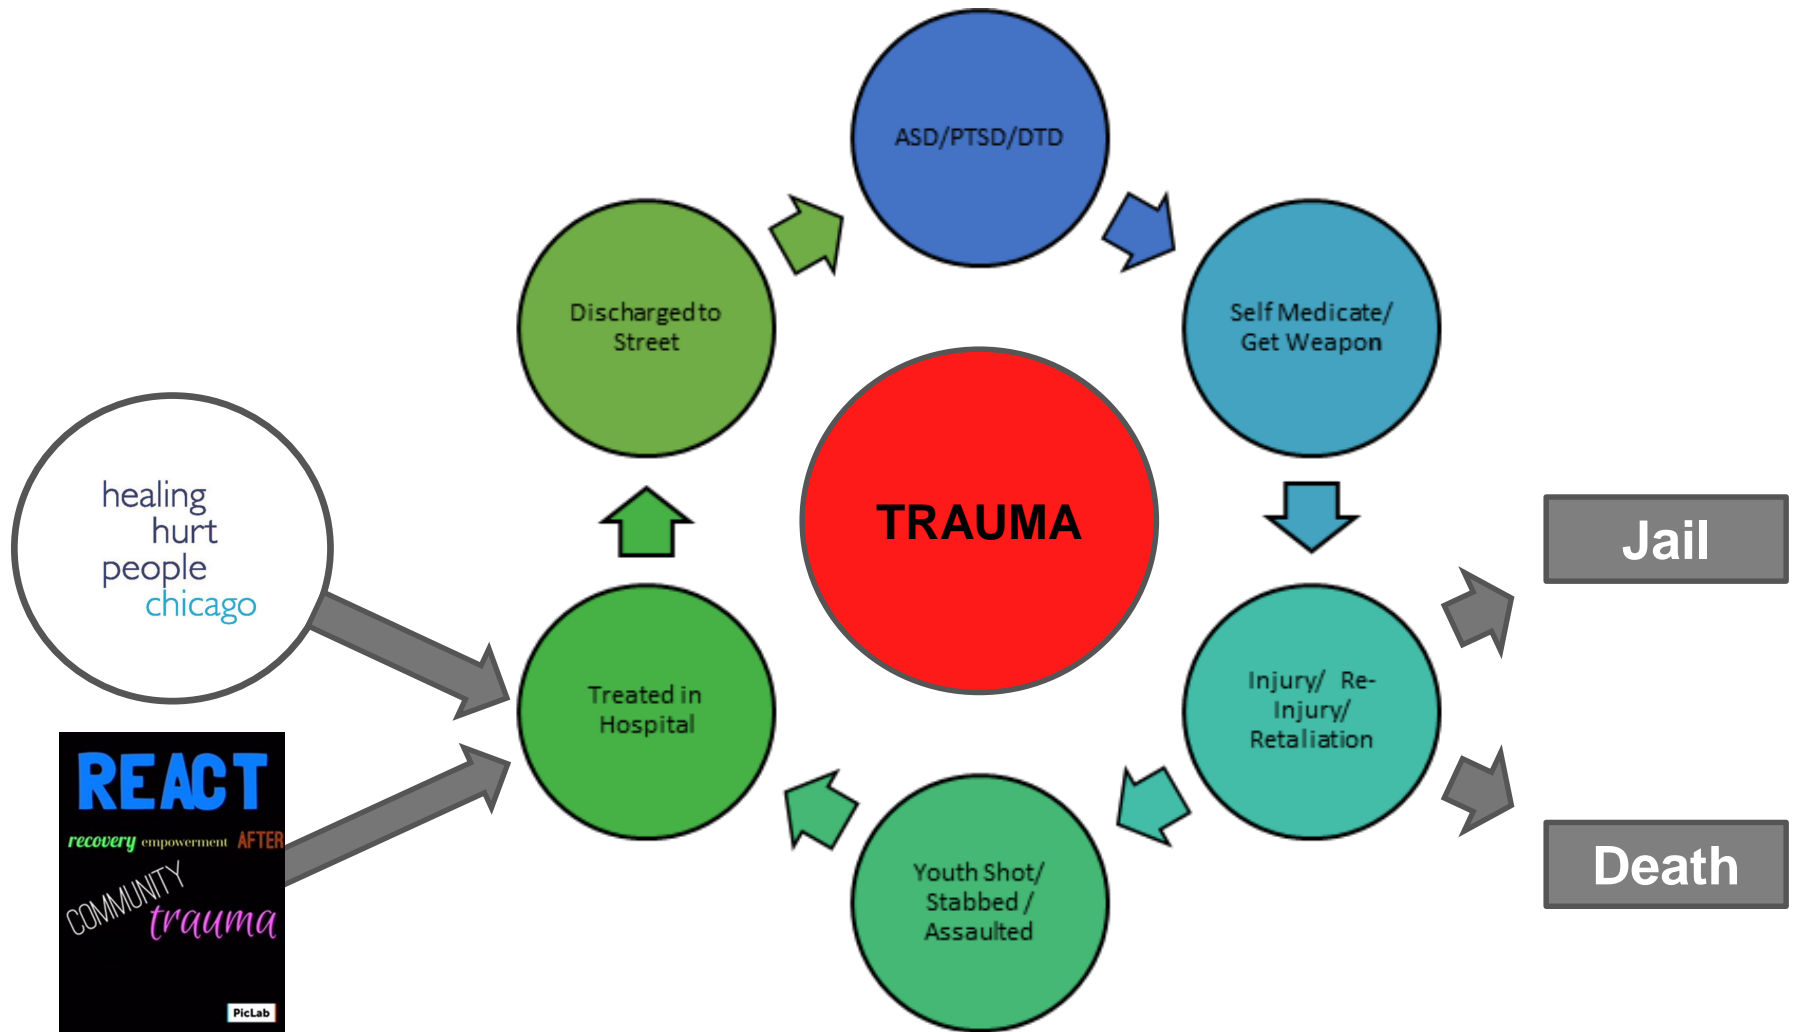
ASD/PTSD/DTD

Self Medicate/ Get Weapon

Injury/ Re-Injury/ Retaliation

Youth Shot/ Stabbed / Assaulted

Treated in Hospital

Discharged to Street

TRAUMA

Jail

Death

healing hurt people chicago

REACT

recovery empowerment AFTER

COMMUNITY trauma

PicLab